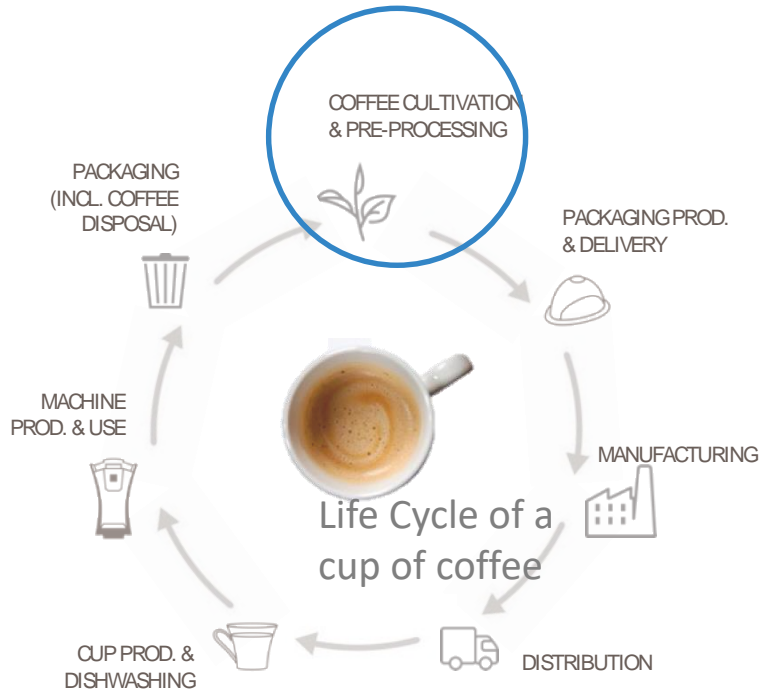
COFFEE CULTIVATION & PRE-PROCESSING

PACKAGING PROD. & DELIVERY

MANUFACTURING

DISTRIBUTION

CUP PROD. & DISHWASHING

MACHINE PROD. & USE

PACKAGING (INCL. COFFEE DISPOSAL)

Life Cycle of a cup of coffee